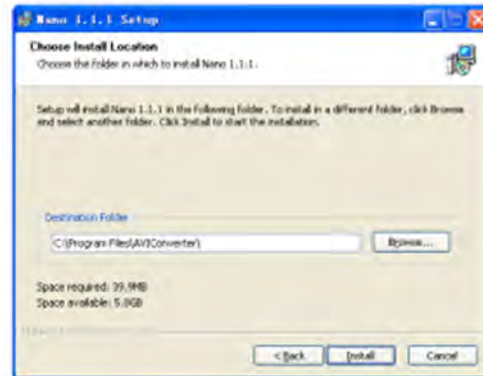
Nano 1.1.1 Setup

Choose Install Location
Choose the folder in which to install Nano 1.1.1.

Setup will install Nano 1.1.1 in the following folder. To install in a different folder, click Browse and select another folder. Click Install to start the installation.

Destination Folder
C:\Program Files\AVIConverter\
Browse...

Space required: 39.9MB
Space available: 5.0GB

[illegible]

< Back
Install
Cancel